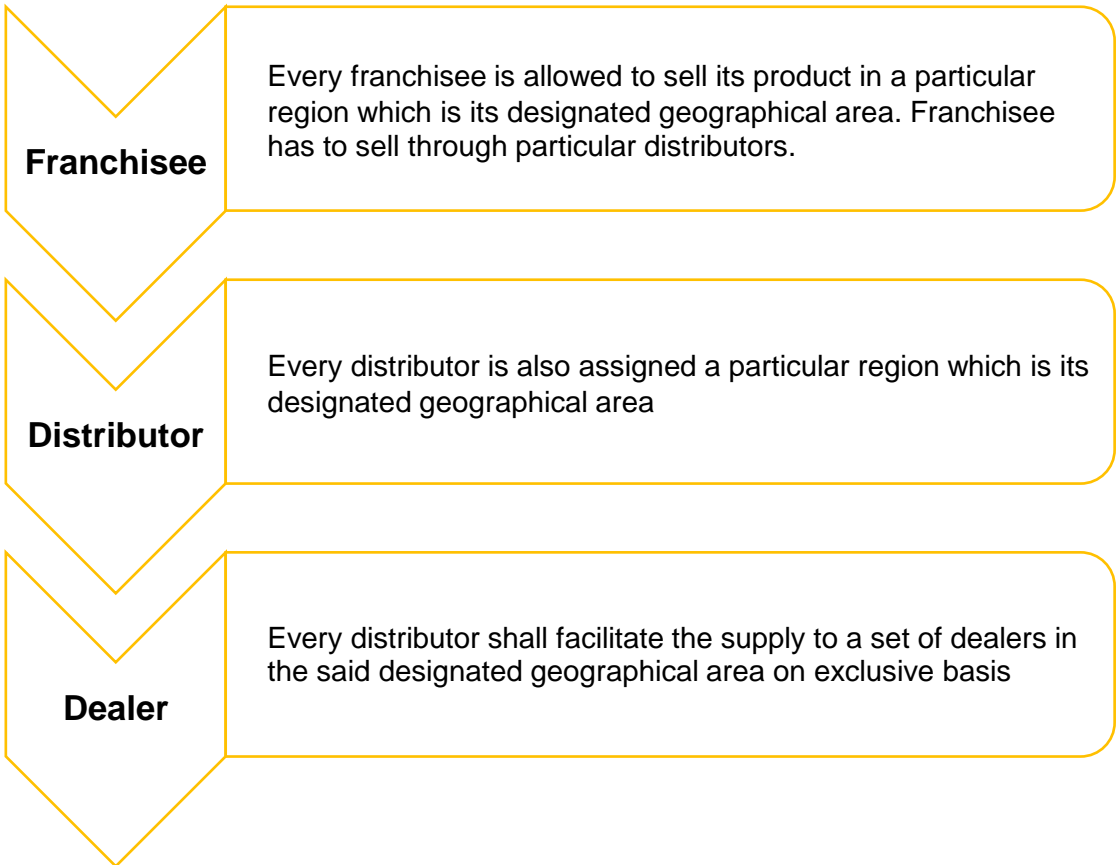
Franchisee

Every franchisee is allowed to sell its product in a particular region which is its designated geographical area. Franchisee has to sell through particular distributors.

Distributor

Every distributor is also assigned a particular region which is its designated geographical area

Dealer

Every distributor shall facilitate the supply to a set of dealers in the said designated geographical area on exclusive basis